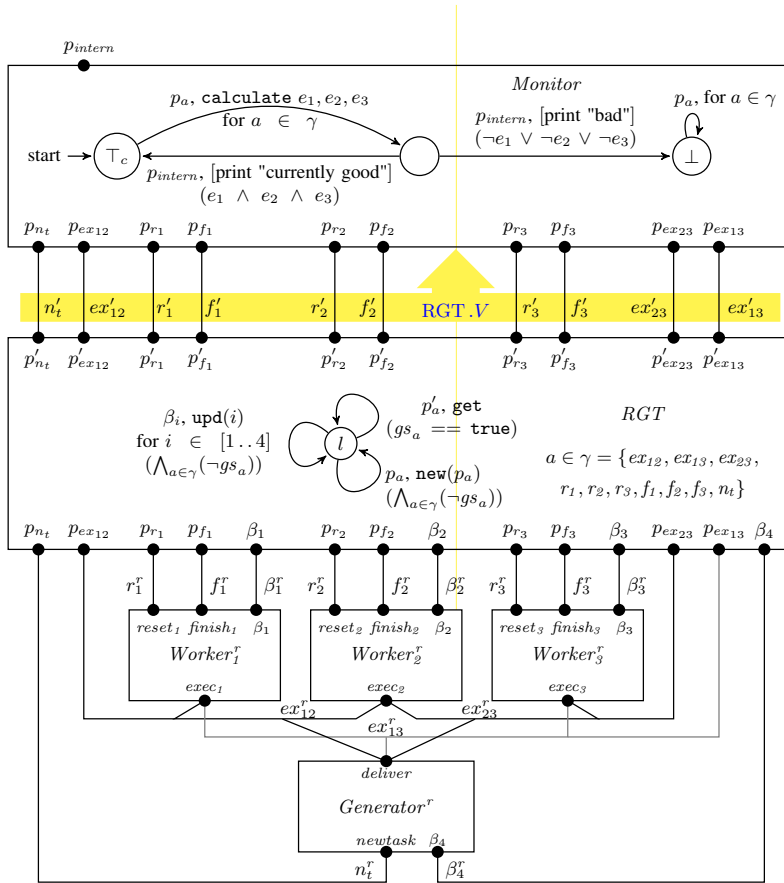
$p_{intern}$

*Monitor*

$p_a$, calculate $e_1, e_2, e_3$ for $a \in \gamma$

$p_{intern}$, [print "bad"] $(\neg e_1 \vee \neg e_2 \vee \neg e_3)$

$p_a$, for $a \in \gamma$

start $\top_c$ $\bot$

$p_{intern}$, [print "currently good"] $(e_1 \wedge e_2 \wedge e_3)$

$p_{n_t}$ $p_{ex_{12}}$ $p_{r_1}$ $p_{f_1}$ $p_{r_2}$ $p_{f_2}$ $p_{r_3}$ $p_{f_3}$ $p_{ex_{23}}$ $p_{ex_{13}}$

$n'_t$ $ex'_{12}$ $r'_1$ $f'_1$ $r'_2$ $f'_2$ RGT.$V$ $r'_3$ $f'_3$ $ex'_{23}$ $ex'_{13}$

$p'_{n_t}$ $p'_{ex_{12}}$ $p'_{r_1}$ $p'_{f_1}$ $p'_{r_2}$ $p'_{f_2}$ $p'_{r_3}$ $p'_{f_3}$ $p'_{ex_{23}}$ $p'_{ex_{13}}$

$\beta_i$, upd$(i)$ for $i \in [1..4]$ $(\bigwedge_{a\in\gamma}(\neg gs_a))$

$l$

$p'_a$, get $(gs_a$ == true$)$

$p_a$, new$(p_a)$ $(\bigwedge_{a\in\gamma}(\neg gs_a))$

*RGT*

$a \in \gamma = \{ex_{12}, ex_{13}, ex_{23}, r_1, r_2, r_3, f_1, f_2, f_3, n_t\}$

$p_{n_t}$ $p_{ex_{12}}$ $p_{r_1}$ $p_{f_1}$ $\beta_1$ $p_{r_2}$ $p_{f_2}$ $\beta_2$ $p_{r_3}$ $p_{f_3}$ $\beta_3$ $p_{ex_{23}}$ $p_{ex_{13}}$ $\beta_4$

$r_1^r$ $f_1^r$ $\beta_1^r$ $r_2^r$ $f_2^r$ $\beta_2^r$ $r_3^r$ $f_3^r$ $\beta_3^r$

*reset$_1$* *finish$_1$* $\beta_1$ *reset$_2$* *finish$_2$* $\beta_2$ *reset$_3$* *finish$_3$* $\beta_3$

$Worker_1^r$ $Worker_2^r$ $Worker_3^r$

*exec$_1$* *exec$_2$* *exec$_3$*

$ex_{12}^r$ $ex_{23}^r$ $ex_{13}^r$

*deliver*

$Generator^r$

*newtask* $\beta_4$

$n_t^r$ $\beta_4^r$